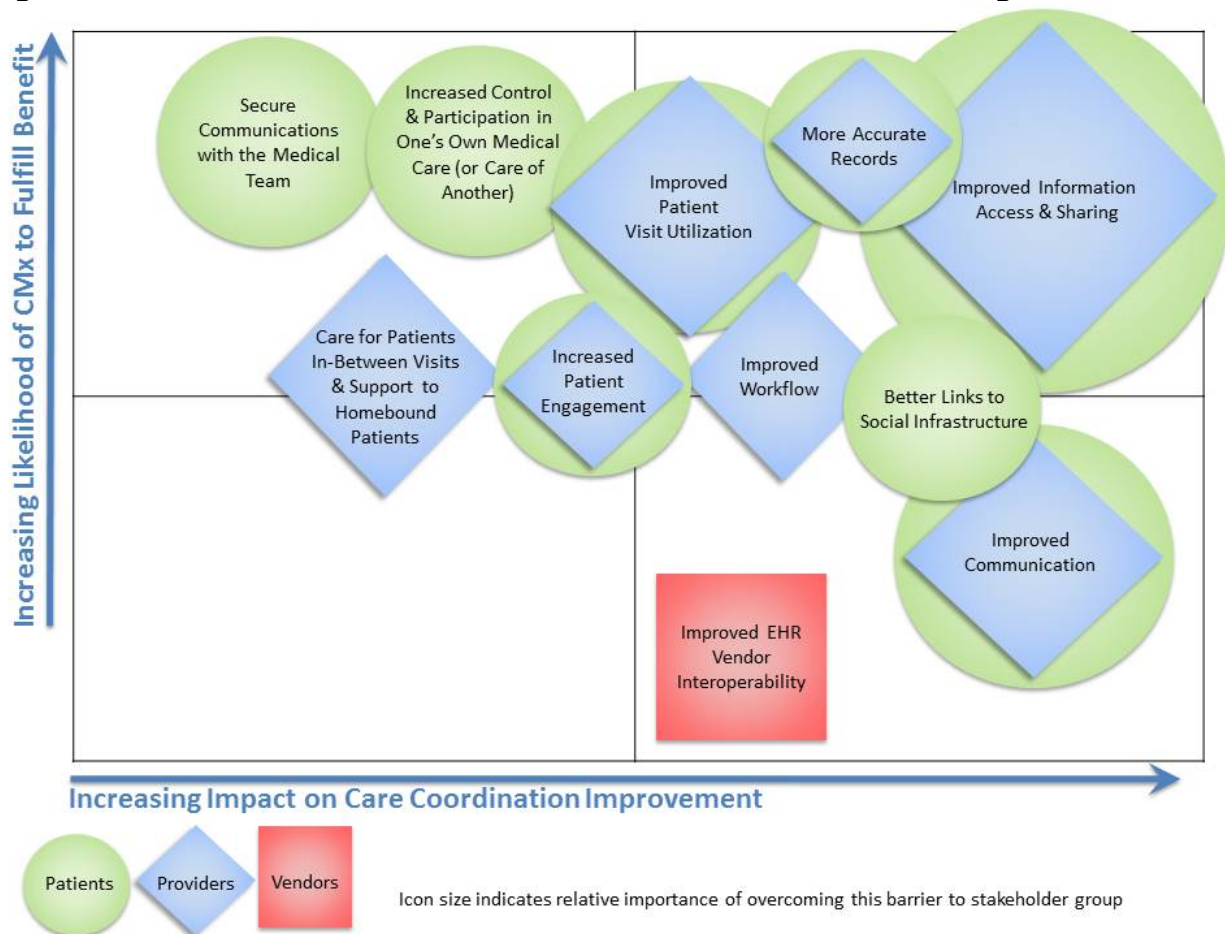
Increasing Likelihood of CMx to Fulfill Benefit

Secure Communications with the Medical Team

Increased Control & Participation in One's Own Medical Care (or Care of Another)

Improved Patient Visit Utilization

More Accurate Records

Improved Information Access & Sharing

Care for Patients In-Between Visits & Support to Homebound Patients

Increased Patient Engagement

Improved Workflow

Better Links to Social Infrastructure

Improved Communication

Improved EHR Vendor Interoperability

Increasing Impact on Care Coordination Improvement

Patients

Providers

Vendors

Icon size indicates relative importance of overcoming this barrier to stakeholder group